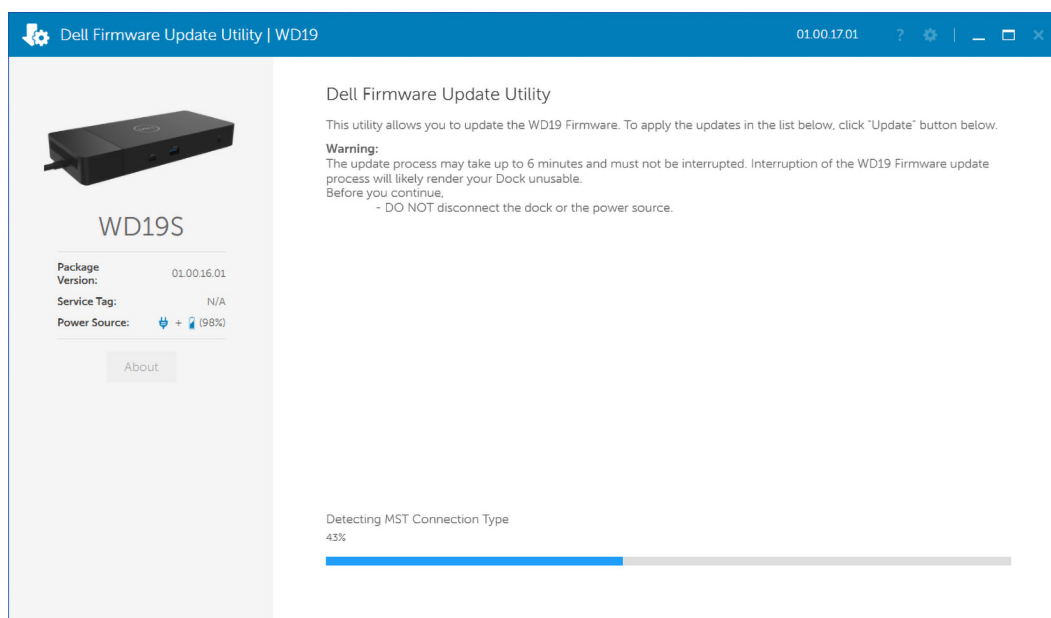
Dell Firmware Update Utility | WD19

01.00.17.01

WD19S

| Package Version: | 01.00.16.01 |
|---|---|
| Service Tag: | N/A |
| Power Source: | + (98%) |

About

Dell Firmware Update Utility

This utility allows you to update the WD19 Firmware. To apply the updates in the list below, click "Update" button below.

Warning:
The update process may take up to 6 minutes and must not be interrupted. Interruption of the WD19 Firmware update process will likely render your Dock unusable.
Before you continue,
- DO NOT disconnect the dock or the power source.

Detecting MST Connection Type
43%